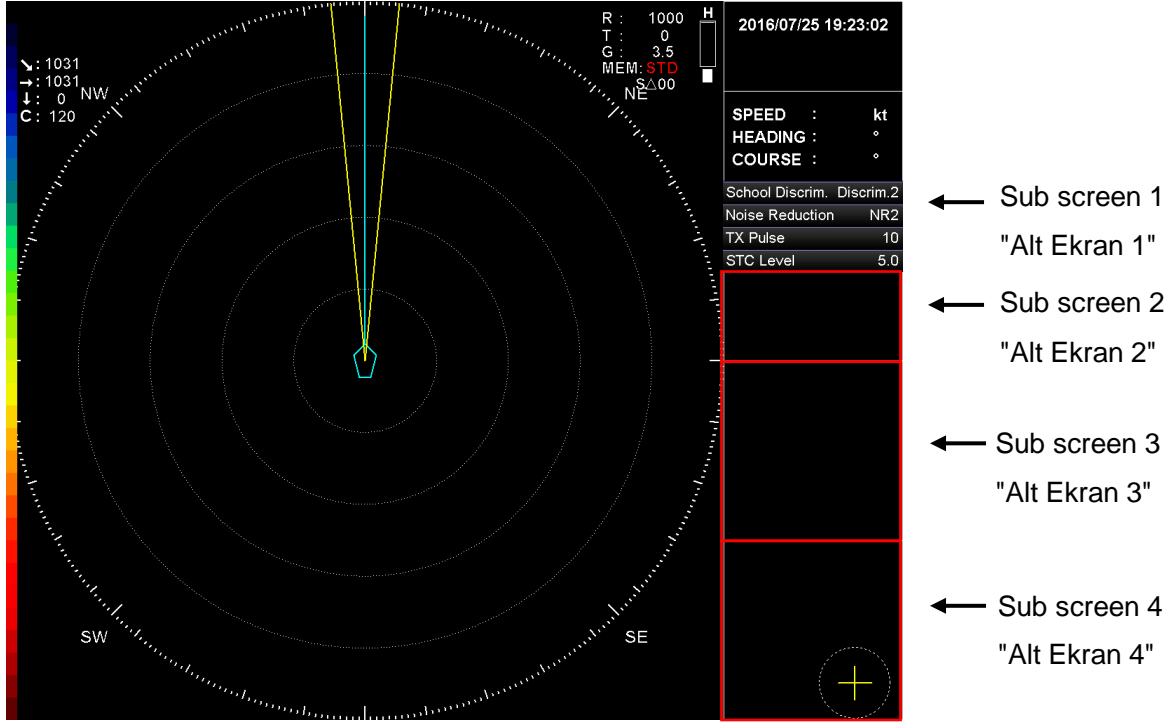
↘: 1031
→: 1031
↓: 0
C: 120

NW

NE

R : 1000
T : 0
G : 3.5
MEM: STD
S△00

H

SW

SE

2016/07/25 19:23:02

SPEED : kt
HEADING : °
COURSE : °

| School Discrim. | Discrim.2 |
|---|---|
| Noise Reduction | NR2 |
| TX Pulse | 10 |
| STC Level | 5.0 |

Sub screen 1
"Alt Ekran 1"

Sub screen 2
"Alt Ekran 2"

Sub screen 3
"Alt Ekran 3"

Sub screen 4
"Alt Ekran 4"